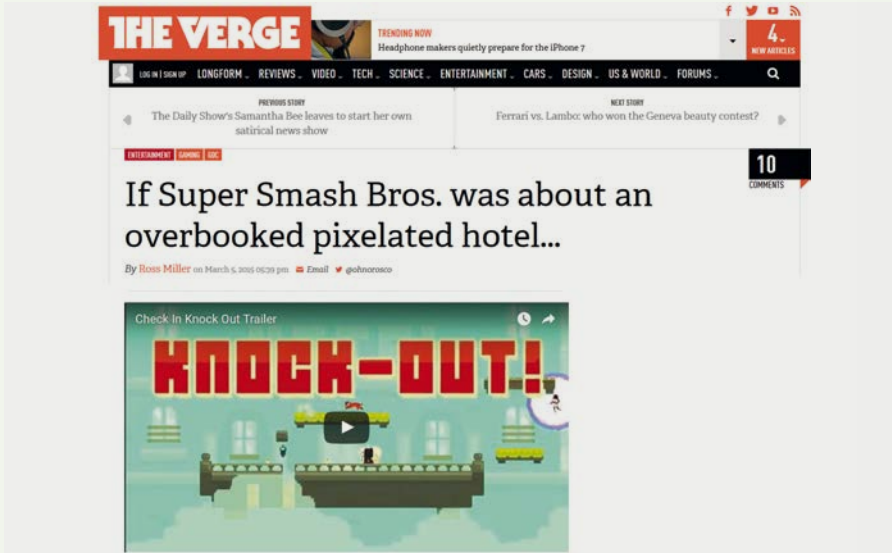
THE VERGE

TRENDING NOW
Headphone makers quietly prepare for the iPhone 7

4
NEW ARTICLES

LOG IN | SIGN UP LONGFORM REVIEWS VIDEO TECH SCIENCE ENTERTAINMENT CARS DESIGN US & WORLD FORUMS

PREVIOUS STORY
The Daily Show's Samantha Bee leaves to start her own satirical news show

NEXT STORY
Ferrari vs. Lambo: who won the Geneva beauty contest?

ENTERTAINMENT GAMING GDC

10
COMMENTS

If Super Smash Bros. was about an overbooked pixelated hotel...

By Ross Miller on March 5, 2015 05:29 pm Email @ohnorosco

Check In Knock Out Trailer

KNOCK-OUT!